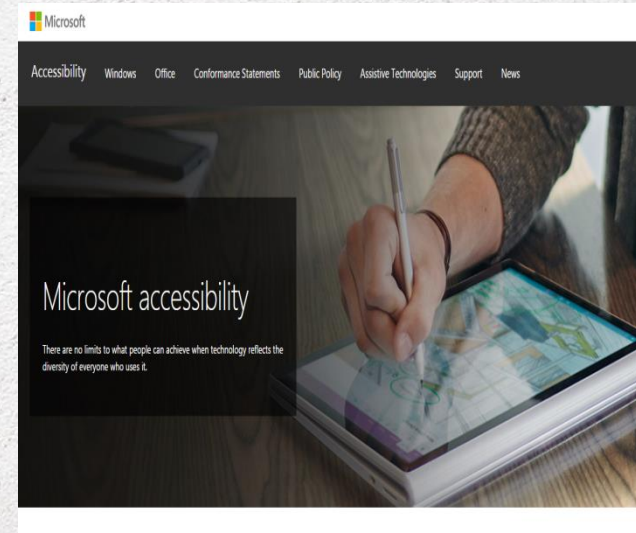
Microsoft

Accessibility Windows Office Conformance Statements Public Policy Assistive Technologies Support News

Microsoft accessibility

There are no limits to what people can achieve when technology reflects the diversity of everyone who uses it.